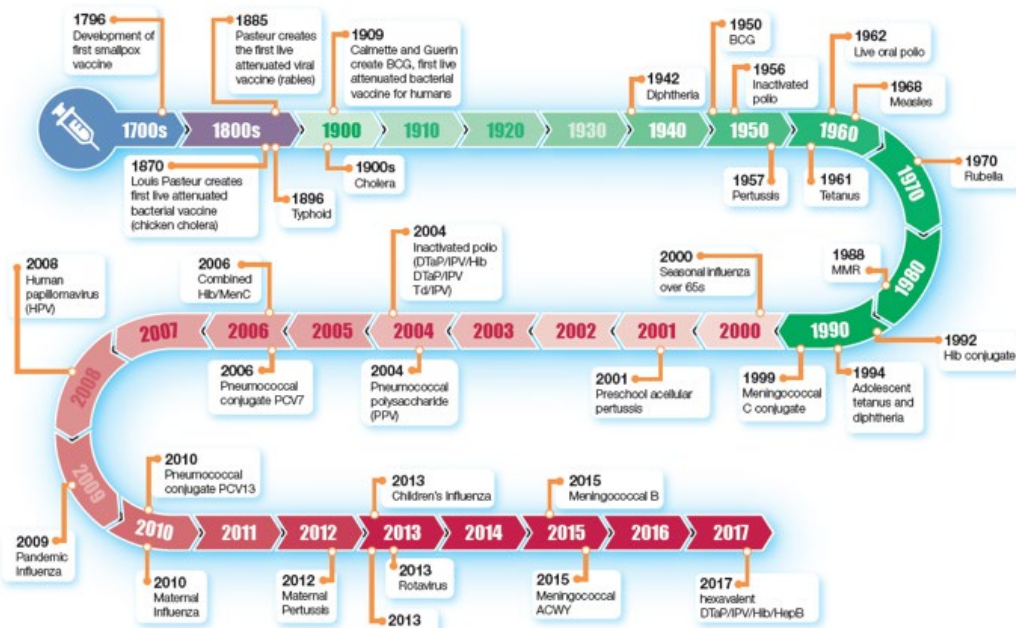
1796
Development of first smallpox vaccine

1885
Pasteur creates the first live attenuated viral vaccine (rabies)

1909
Calmette and Guerin create BCG, first live attenuated bacterial vaccine for humans

1942
Diphtheria

1950
BCG

1956
Inactivated polio

1962
Live oral polio

1968
Measles

1700s
1800s
1900
1910
1920
1930
1940
1950
1960

1870
Louis Pasteur creates first live attenuated bacterial vaccine (chicken cholera)

1896
Typhoid

1900s
Cholera

1957
Pertussis

1961
Tetanus

1970
Rubella

1970

2008
Human papillomavirus (HPV)

2006
Combined Hib/MenC

2004
Inactivated polio (DTaP/IPV/Hib DTaP/IPV Td/IPV)

2000
Seasonal influenza over 65s

1988
MMR

1980

2007
2006
2005
2004
2003
2002
2001
2000
1990

1992
Hib conjugate

2006
Pneumococcal conjugate PCV7

2004
Pneumococcal polysaccharide (PPV)

2001
Preschool acellular pertussis

1999
Meningococcal C conjugate

1994
Adolescent tetanus and diphtheria

2008

2009

2010
Pneumococcal conjugate PCV13

2013
Children's influenza

2015
Meningococcal B

2010
2011
2012
2013
2014
2015
2016
2017

2009
Pandemic influenza

2010
Maternal influenza

2012
Maternal Pertussis

2013
Rotavirus

2013

2015
Meningococcal ACWY

2017
hexavalent DTaP/IPV/Hib/HepB